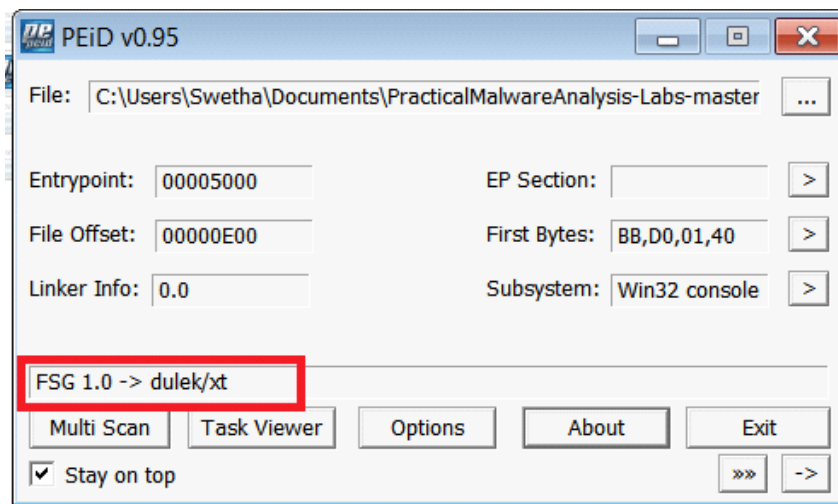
PEiD v0.95

File: C:\Users\Swetha\Documents\PracticalMalwareAnalysis-Labs-master ...

Entrypoint: 00005000
EP Section: >
File Offset: 00000E00
First Bytes: BB,D0,01,40 >
Linker Info: 0.0
Subsystem: Win32 console >

FSG 1.0 -> dulek/xt

Multi Scan
Task Viewer
Options
About
Exit

Stay on top
»»
->